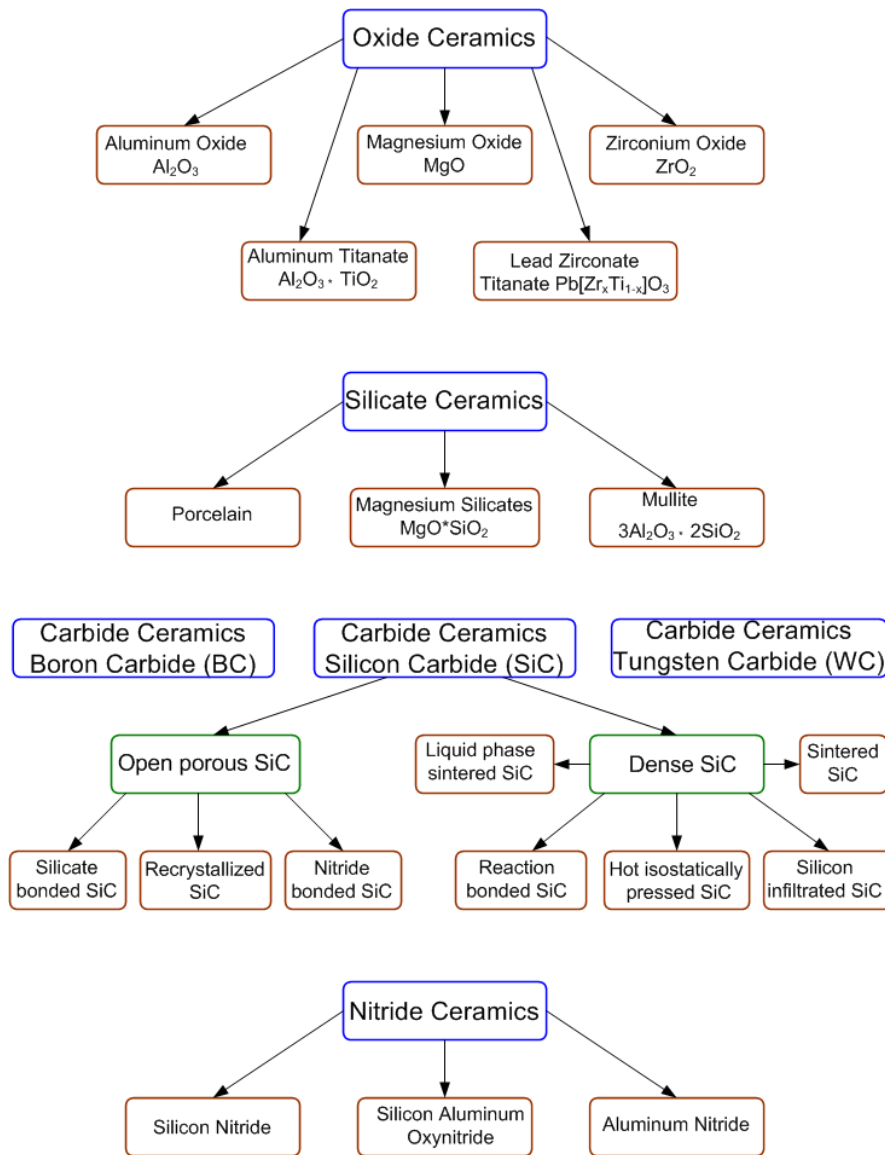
Oxide Ceramics

Aluminum Oxide $Al_2O_3$

Magnesium Oxide MgO

Zirconium Oxide $ZrO_2$

Aluminum Titanate $Al_2O_3 \cdot TiO_2$

Lead Zirconate Titanate $Pb[Zr_xTi_{1-x}]O_3$

Silicate Ceramics

Porcelain

Magnesium Silicates MgO*$SiO_2$

Mullite $3Al_2O_3 \cdot 2SiO_2$

Carbide Ceramics Boron Carbide (BC)

Carbide Ceramics Silicon Carbide (SiC)

Carbide Ceramics Tungsten Carbide (WC)

Open porous SiC

Dense SiC

Liquid phase sintered SiC

Sintered SiC

Silicate bonded SiC

Recrystallized SiC

Nitride bonded SiC

Reaction bonded SiC

Hot isostatically pressed SiC

Silicon infiltrated SiC

Nitride Ceramics

Silicon Nitride

Silicon Aluminum Oxynitride

Aluminum Nitride